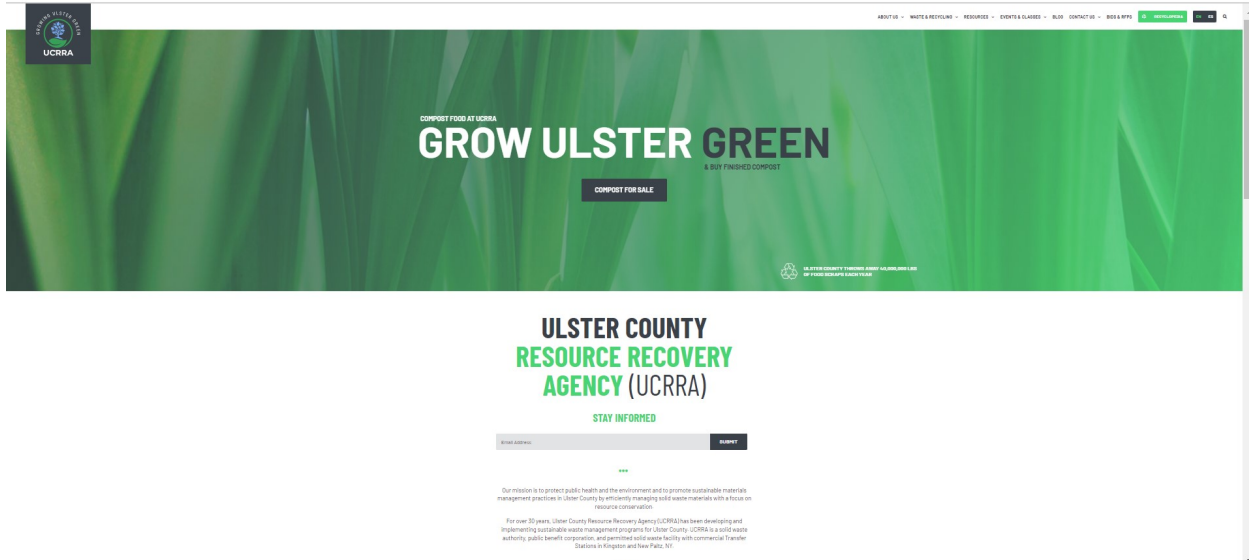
GROWING ULSTER GREEN
UCRRA

ABOUT US WASTE & RECYCLING RESOURCES EVENTS & CLASSES BLOG CONTACT US BIDS & RFPS RECYCLOPEDIA EN ES

COMPOST FOOD AT UCRRA
GROW ULSTER GREEN
& BUY FINISHED COMPOST

COMPOST FOR SALE

ULSTER COUNTY THROWS AWAY 40,000,000 LBS OF FOOD SCRAPS EACH YEAR

ULSTER COUNTY
RESOURCE RECOVERY
AGENCY (UCRRA)

STAY INFORMED

Email Address
SUBMIT

Our mission is to protect public health and the environment and to promote sustainable materials management practices in Ulster County by efficiently managing solid waste materials with a focus on resource conservation.

For over 30 years, Ulster County Resource Recovery Agency (UCRRA) has been developing and implementing sustainable waste management programs for Ulster County. UCRRA is a solid waste authority, public benefit corporation, and permitted solid waste facility with commercial Transfer Stations in Kingston and New Paltz, NY.